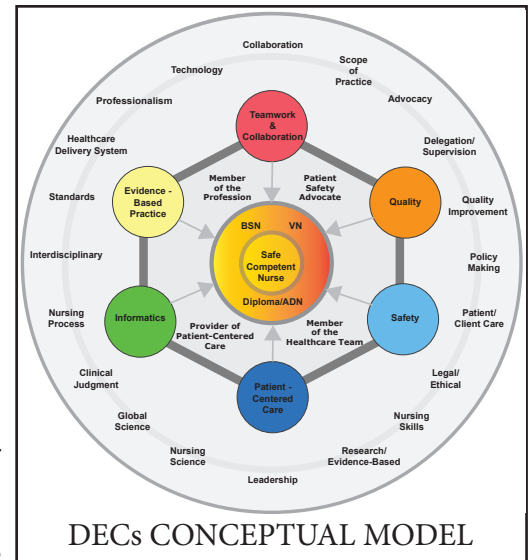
Collaboration

Scope of Practice

Advocacy

Delegation/ Supervision

Quality Improvement

Policy Making

Patient/ Client Care

Legal/ Ethical

Nursing Skills

Research/ Evidence-Based

Leadership

Nursing Science

Global Science

Clinical Judgment

Nursing Process

Interdisciplinary

Standards

Healthcare Delivery System

Professionalism

Technology

Teamwork & Collaboration

Quality

Safety

Patient - Centered Care

Informatics

Evidence - Based Practice

Member of the Profession

Patient Safety Advocate

Member of the Healthcare Team

Provider of Patient-Centered Care

BSN

VN

Safe Competent Nurse

Diploma/ADN

DECs CONCEPTUAL MODEL